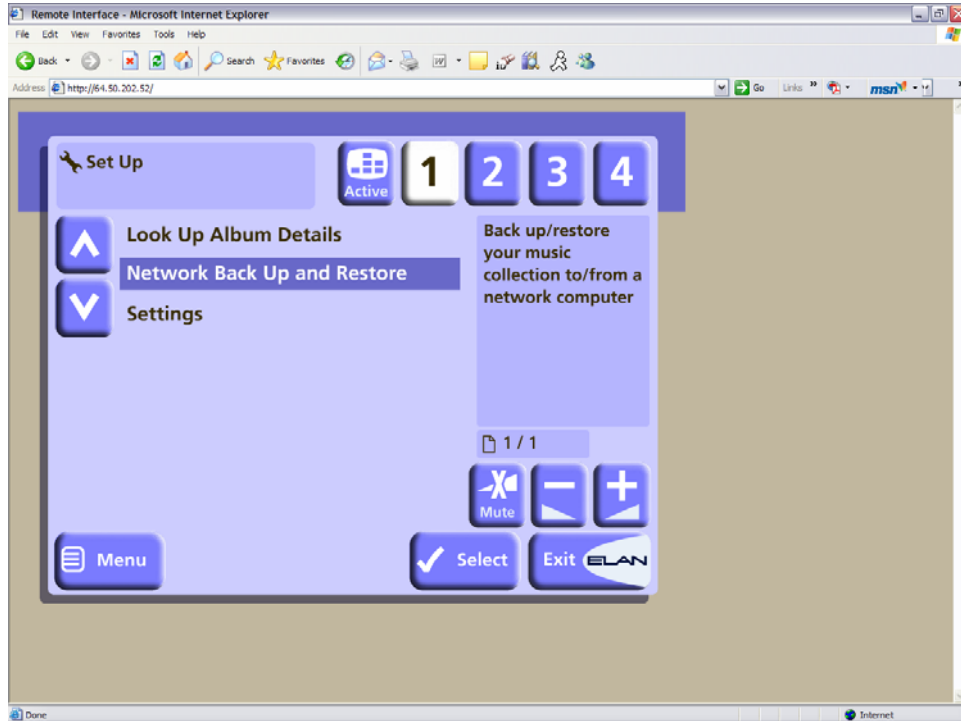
Remote Interface - Microsoft Internet Explorer

File Edit View Favorites Tools Help

Back Search Favorites

Address http://64.50.202.52/

Go Links msn

Set Up

Active

1

2

3

4

Look Up Album Details

Network Back Up and Restore

Settings

Back up/restore your music collection to/from a network computer

1 / 1

Mute

Menu

Select

Exit ELAN

Done

Internet